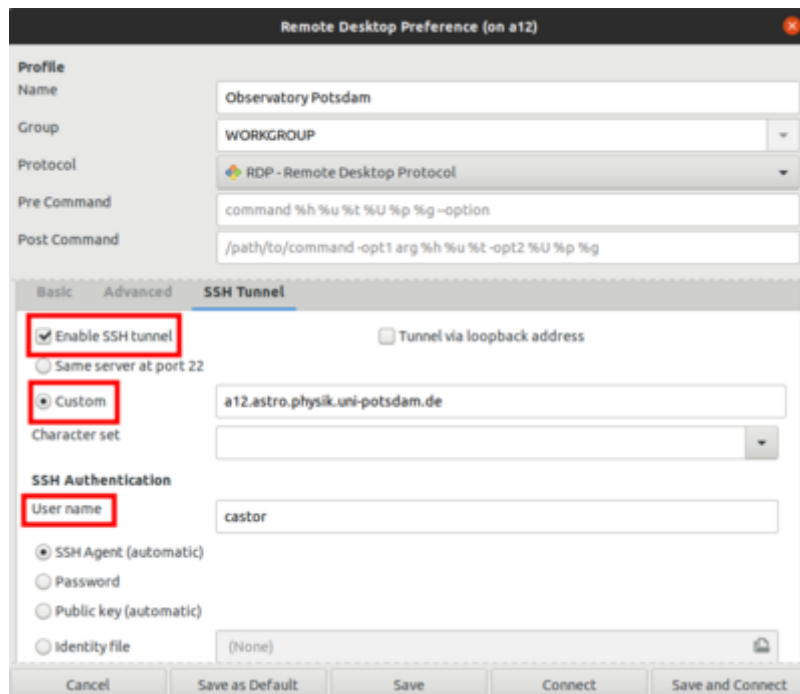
Remote Desktop Preference (on a12)

Profile

Name | Observatory Potsdam

Group | WORKGROUP

Protocol | RDP - Remote Desktop Protocol

Pre Command | command %h %u %t %U %p %g --option

Post Command | /path/to/command -opt1 arg %h %u %t -opt2 %U %p %g

Basic | Advanced | SSH Tunnel

Enable SSH tunnel

Tunnel via loopback address

Same server at port 22

Custom | a12.astro.physik.uni-potsdam.de

Character set

SSH Authentication

User name | castor

SSH Agent (automatic)

Password

Public key (automatic)

Identity file | (None)

Cancel | Save as Default | Save | Connect | Save and Connect